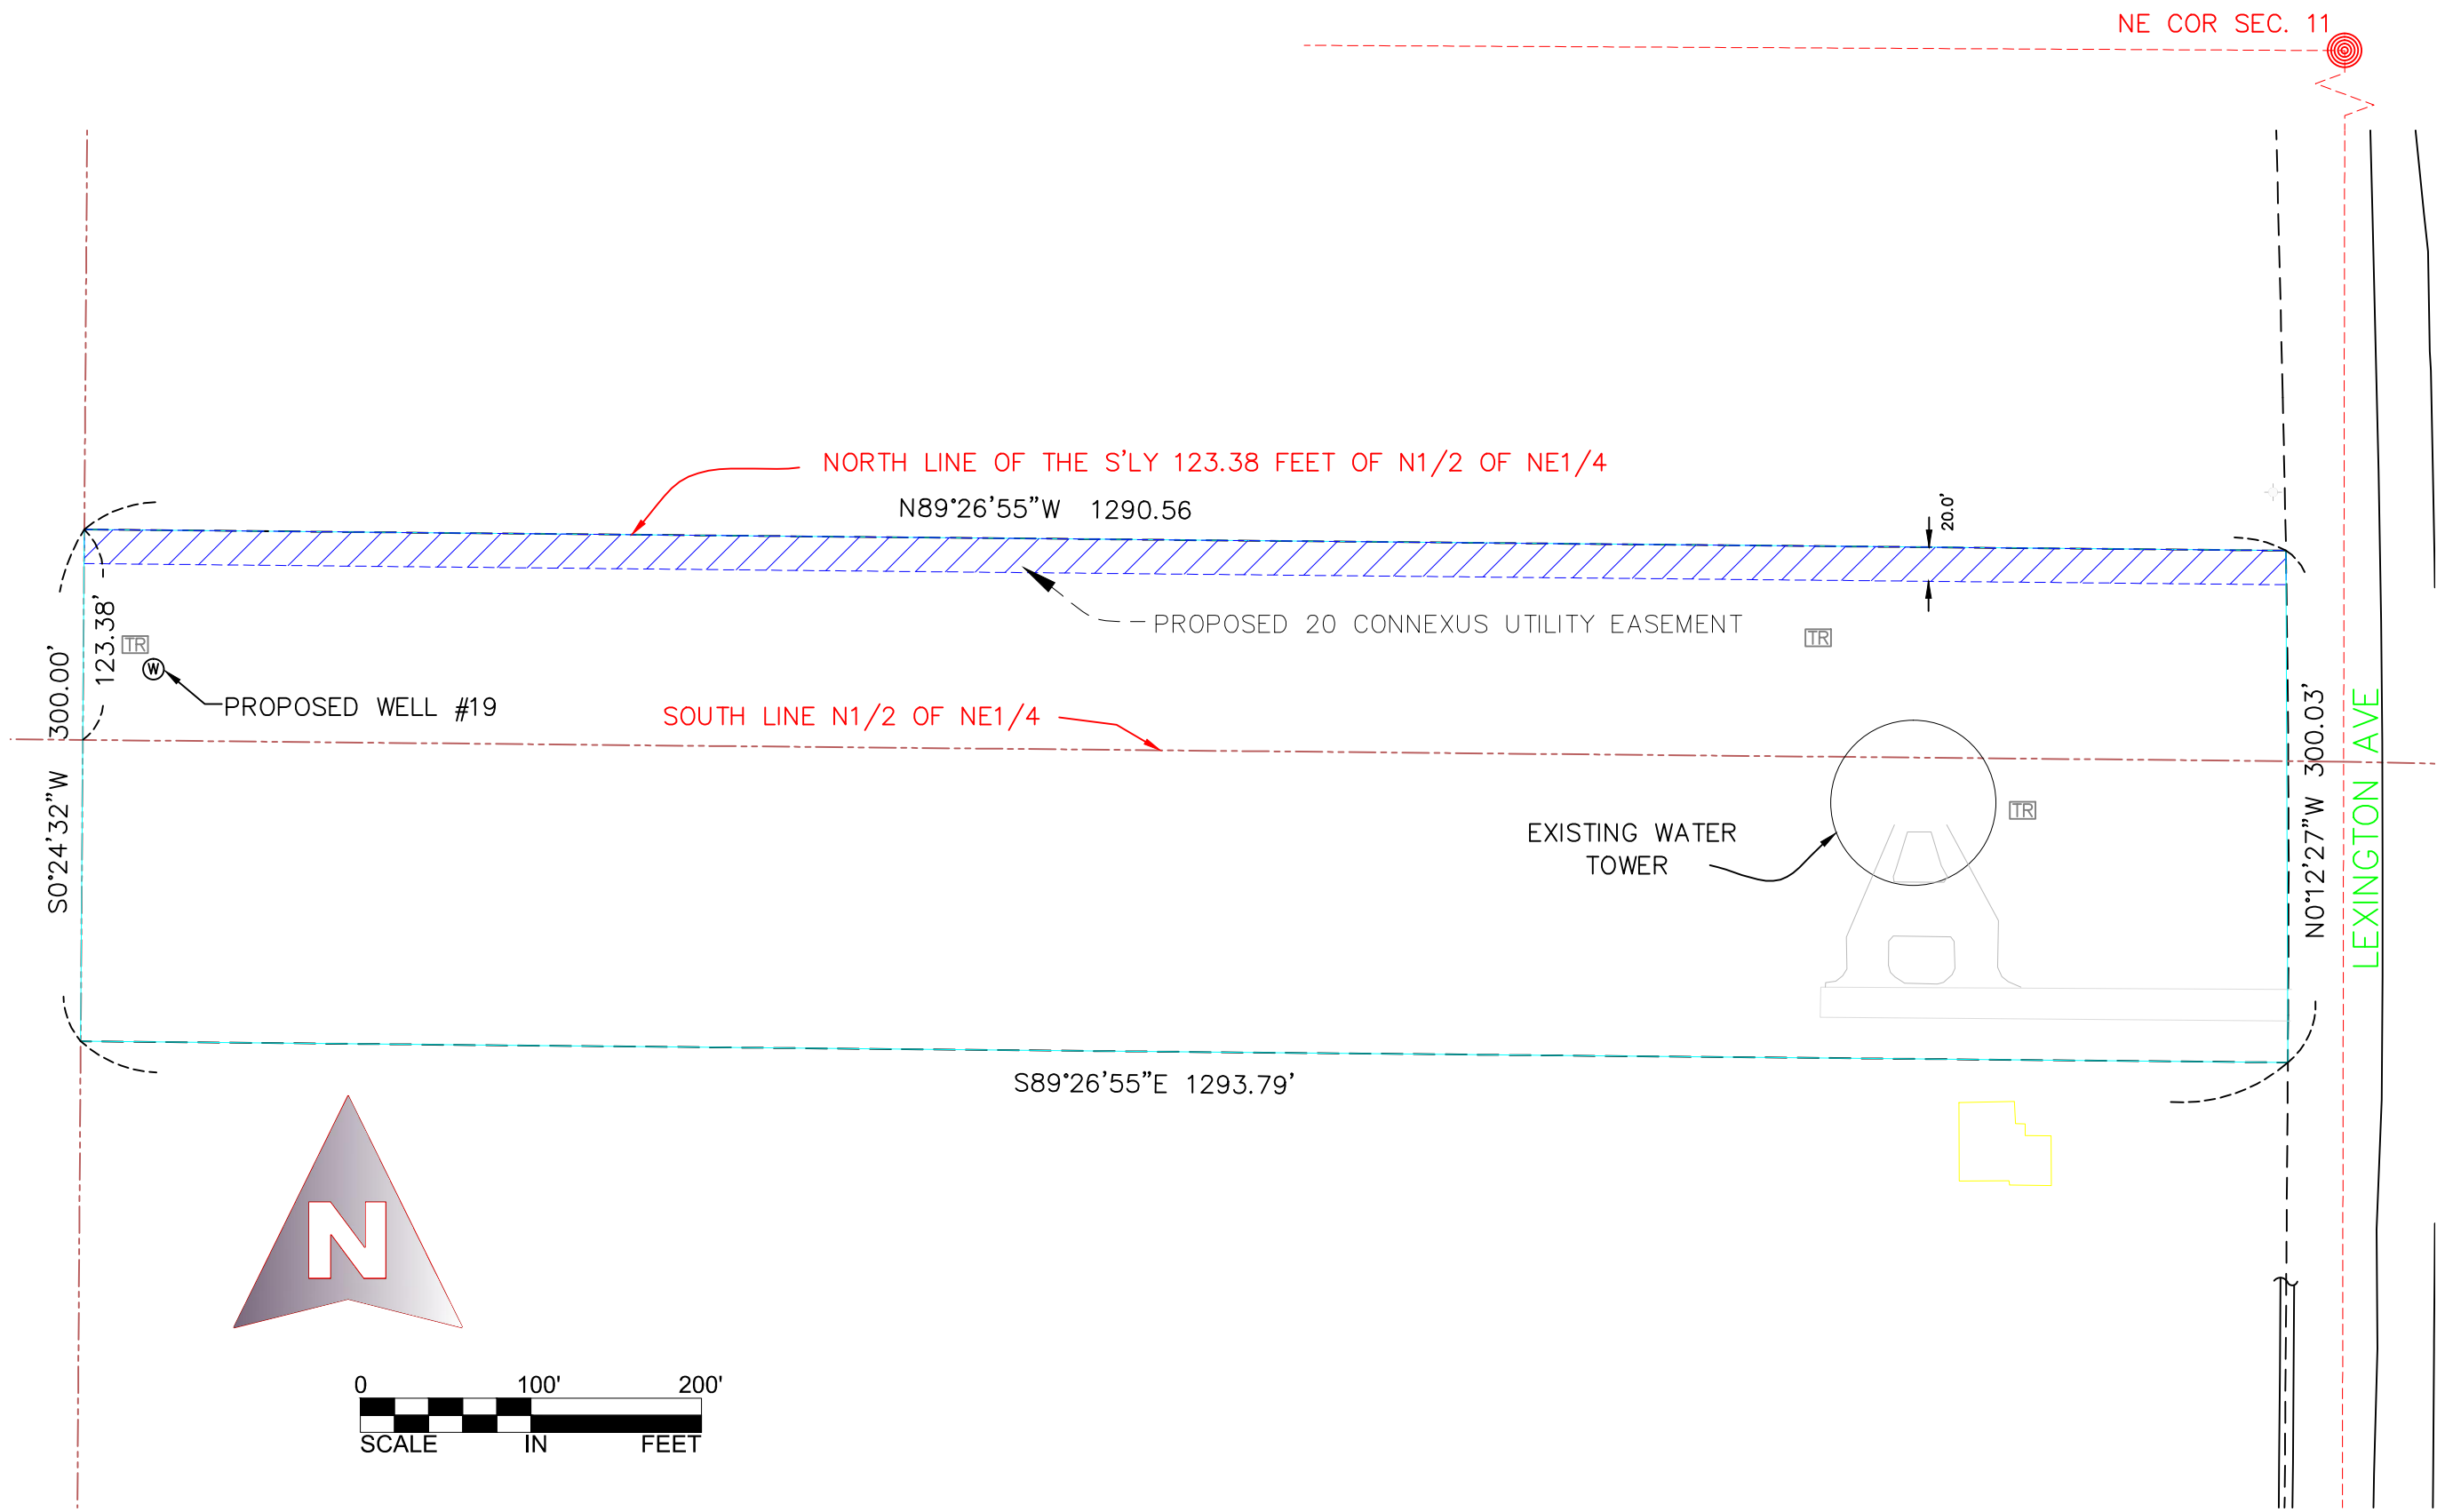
NE COR SEC. 11

NORTH LINE OF THE S'LY 123.38 FEET OF N1/2 OF NE1/4

N89°26'55"W 1290.56

20.0'

PROPOSED 20 CONNEXUS UTILITY EASEMENT

TR

TR

123.38'

300.00'

S0°24'32"W

PROPOSED WELL #19

SOUTH LINE N1/2 OF NE1/4

EXISTING WATER TOWER

TR

300.03'

N0°12'27"W

LEXINGTON AVE

S89°26'55"E 1293.79'

N

0 100' 200'

SCALE IN FEET